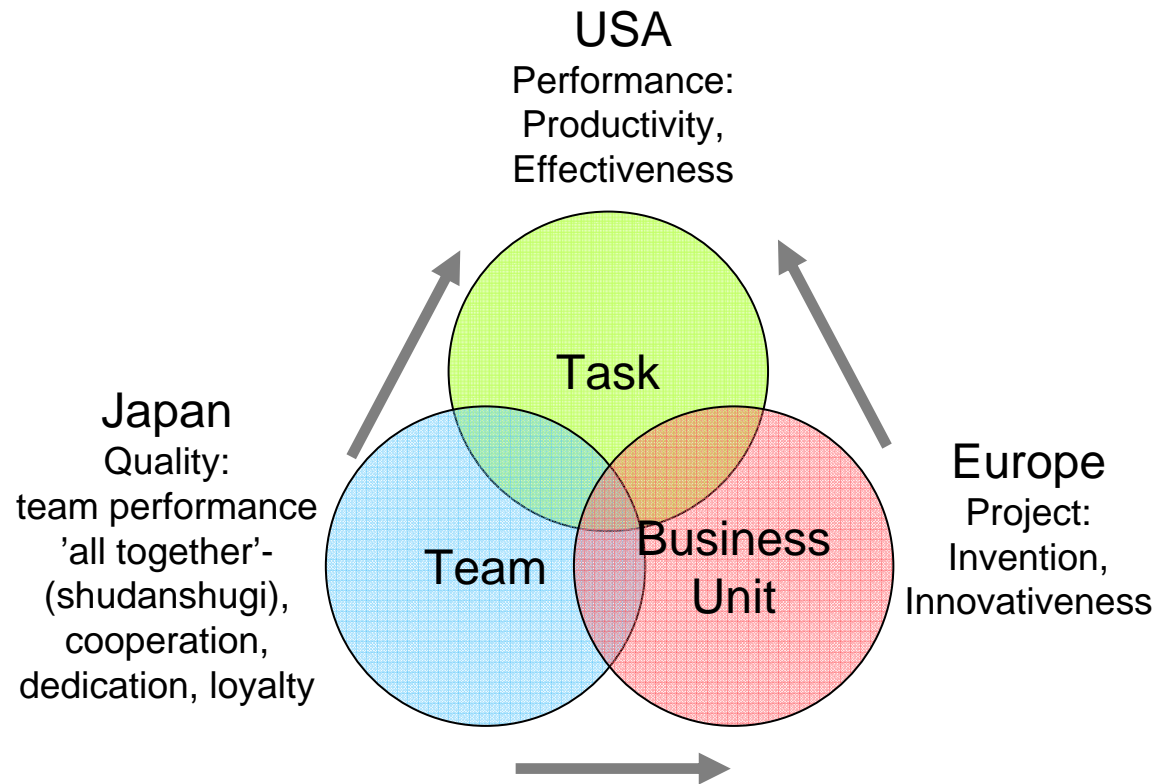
USA
Performance:
Productivity,
Effectiveness

Task

Japan
Quality:
team performance
'all together'-
(shudanshugi),
cooperation,
dedication, loyalty

Team

Business
Unit

Europe
Project:
Invention,
Innovativeness